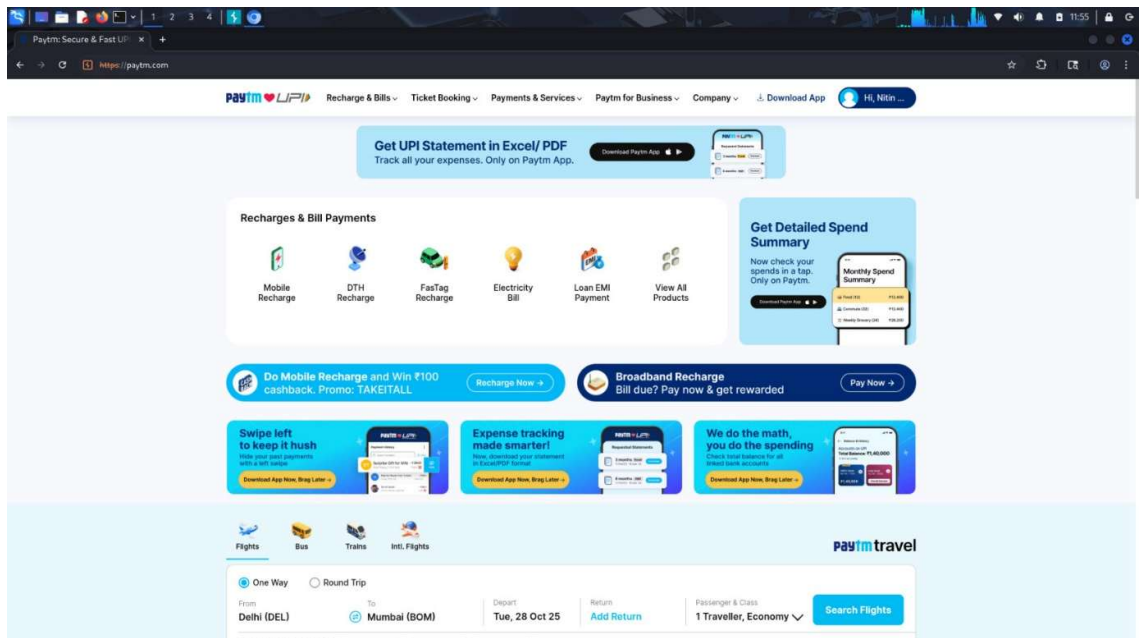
1 2 3 4
11:55

Paytm: Secure & Fast UP ×  +

https://paytm.com

Paytm UPI  Recharge & Bills ⌄  Ticket Booking ⌄  Payments & Services ⌄  Paytm for Business ⌄  Company ⌄  Download App  Hi, Nitin ...

Get UPI Statement in Excel/ PDF
Track all your expenses. Only on Paytm App.
Download Paytm App

Recharges & Bill Payments

Mobile Recharge
DTH Recharge
FasTag Recharge
Electricity Bill
Loan EMI Payment
View All Products

Get Detailed Spend Summary
Now check your spends in a tap. Only on Paytm.
Download Paytm App
Monthly Spend Summary

Do Mobile Recharge and Win ₹100 cashback. Promo: TAKEITALL
Recharge Now →

Broadband Recharge
Bill due? Pay now & get rewarded
Pay Now →

Swipe left to keep it hush
Hide your past payments with a left swipe
Download App Now, Brag Later →

Expense tracking made smarter!
Now, download your statement in Excel/PDF format
Download App Now, Brag Later →

We do the math, you do the spending
Check total balance for all linked bank accounts
Download App Now, Brag Later →

Flights  Bus  Trains  Intl. Flights

paytm travel

One Way  Round Trip

From
Delhi (DEL)
To
Mumbai (BOM)
Depart
Tue, 28 Oct 25
Return
Add Return
Passenger & Class
1 Traveller, Economy
Search Flights